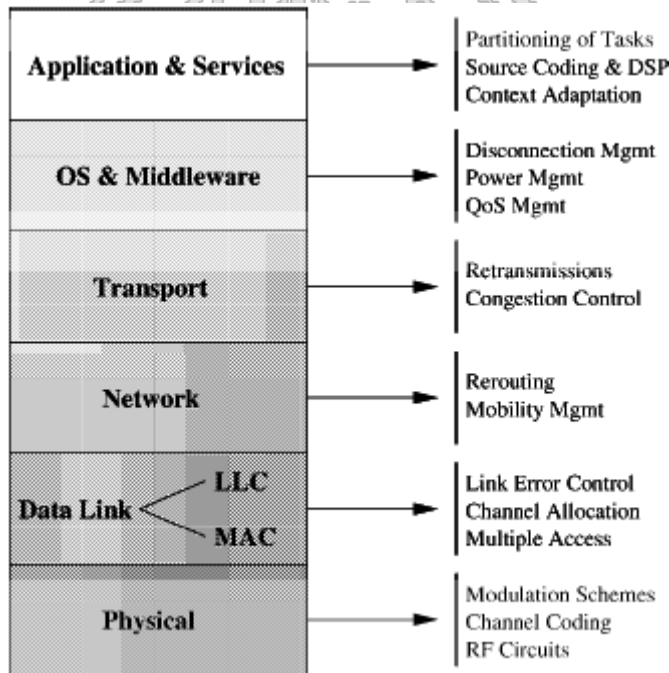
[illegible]

Application & Services

OS & Middleware

Transport

Network

Data Link

LLC

MAC

Physical

Partitioning of Tasks
Source Coding & DSP
Context Adaptation

Disconnection Mgmt
Power Mgmt
QoS Mgmt

Retransmissions
Congestion Control

Rerouting
Mobility Mgmt

Link Error Control
Channel Allocation
Multiple Access

Modulation Schemes
Channel Coding
RF Circuits